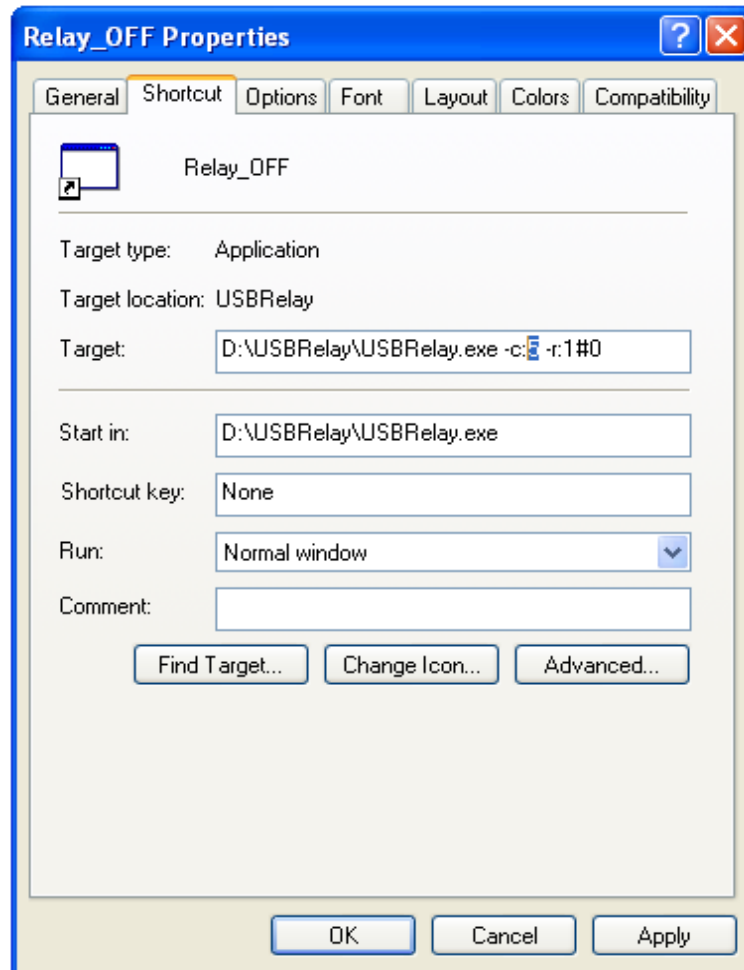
Relay_OFF Properties

General | Shortcut | Options | Font | Layout | Colors | Compatibility

Relay_OFF

Target type: Application

Target location: USBRelay

Target: D:\USBRelay\USBRelay.exe -c:3 -r:1#0

Start in: D:\USBRelay\USBRelay.exe

Shortcut key: None

Run: Normal window

Comment:

Find Target... Change Icon... Advanced...

OK Cancel Apply